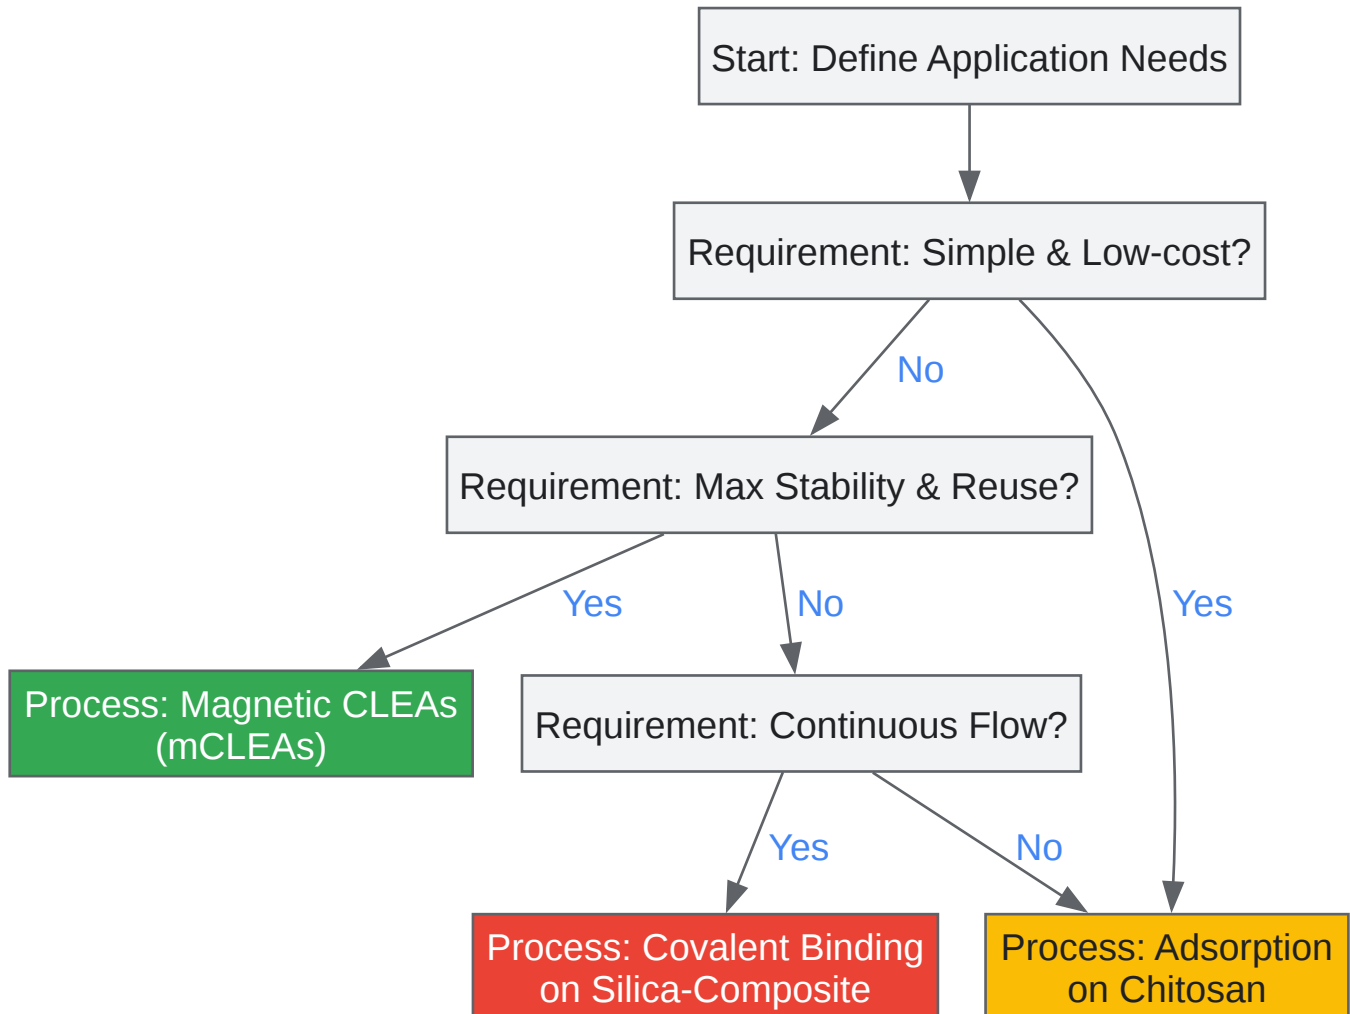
Start: Define Application Needs

Requirement: Simple & Low-cost?

No

Requirement: Max Stability & Reuse?

Yes

Yes

No

Process: Magnetic CLEAs (mCLEAs)

Requirement: Continuous Flow?

Yes

No

Process: Covalent Binding on Silica-Composite

Process: Adsorption on Chitosan